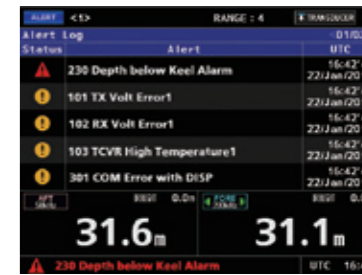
ALERT <1> RANGE : 4 TRANSDUCER
Alert Log -01/02
Status Alert UTC
230 Depth below Keel Alarm 16:42' 22/Jan/20
101 TX Volt Error1 16:42' 22/Jan/20
102 RX Volt Error1 16:42' 22/Jan/20
103 TCVR High Temperature1 16:42' 22/Jan/20
301 COM Error with DISP 16:42' 22/Jan/20
AFT SBOL BKGT 0.0m FORE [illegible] BKGT 0.0m
31.6m 31.1m
230 Depth below Keel Alarm UTC 16:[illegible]